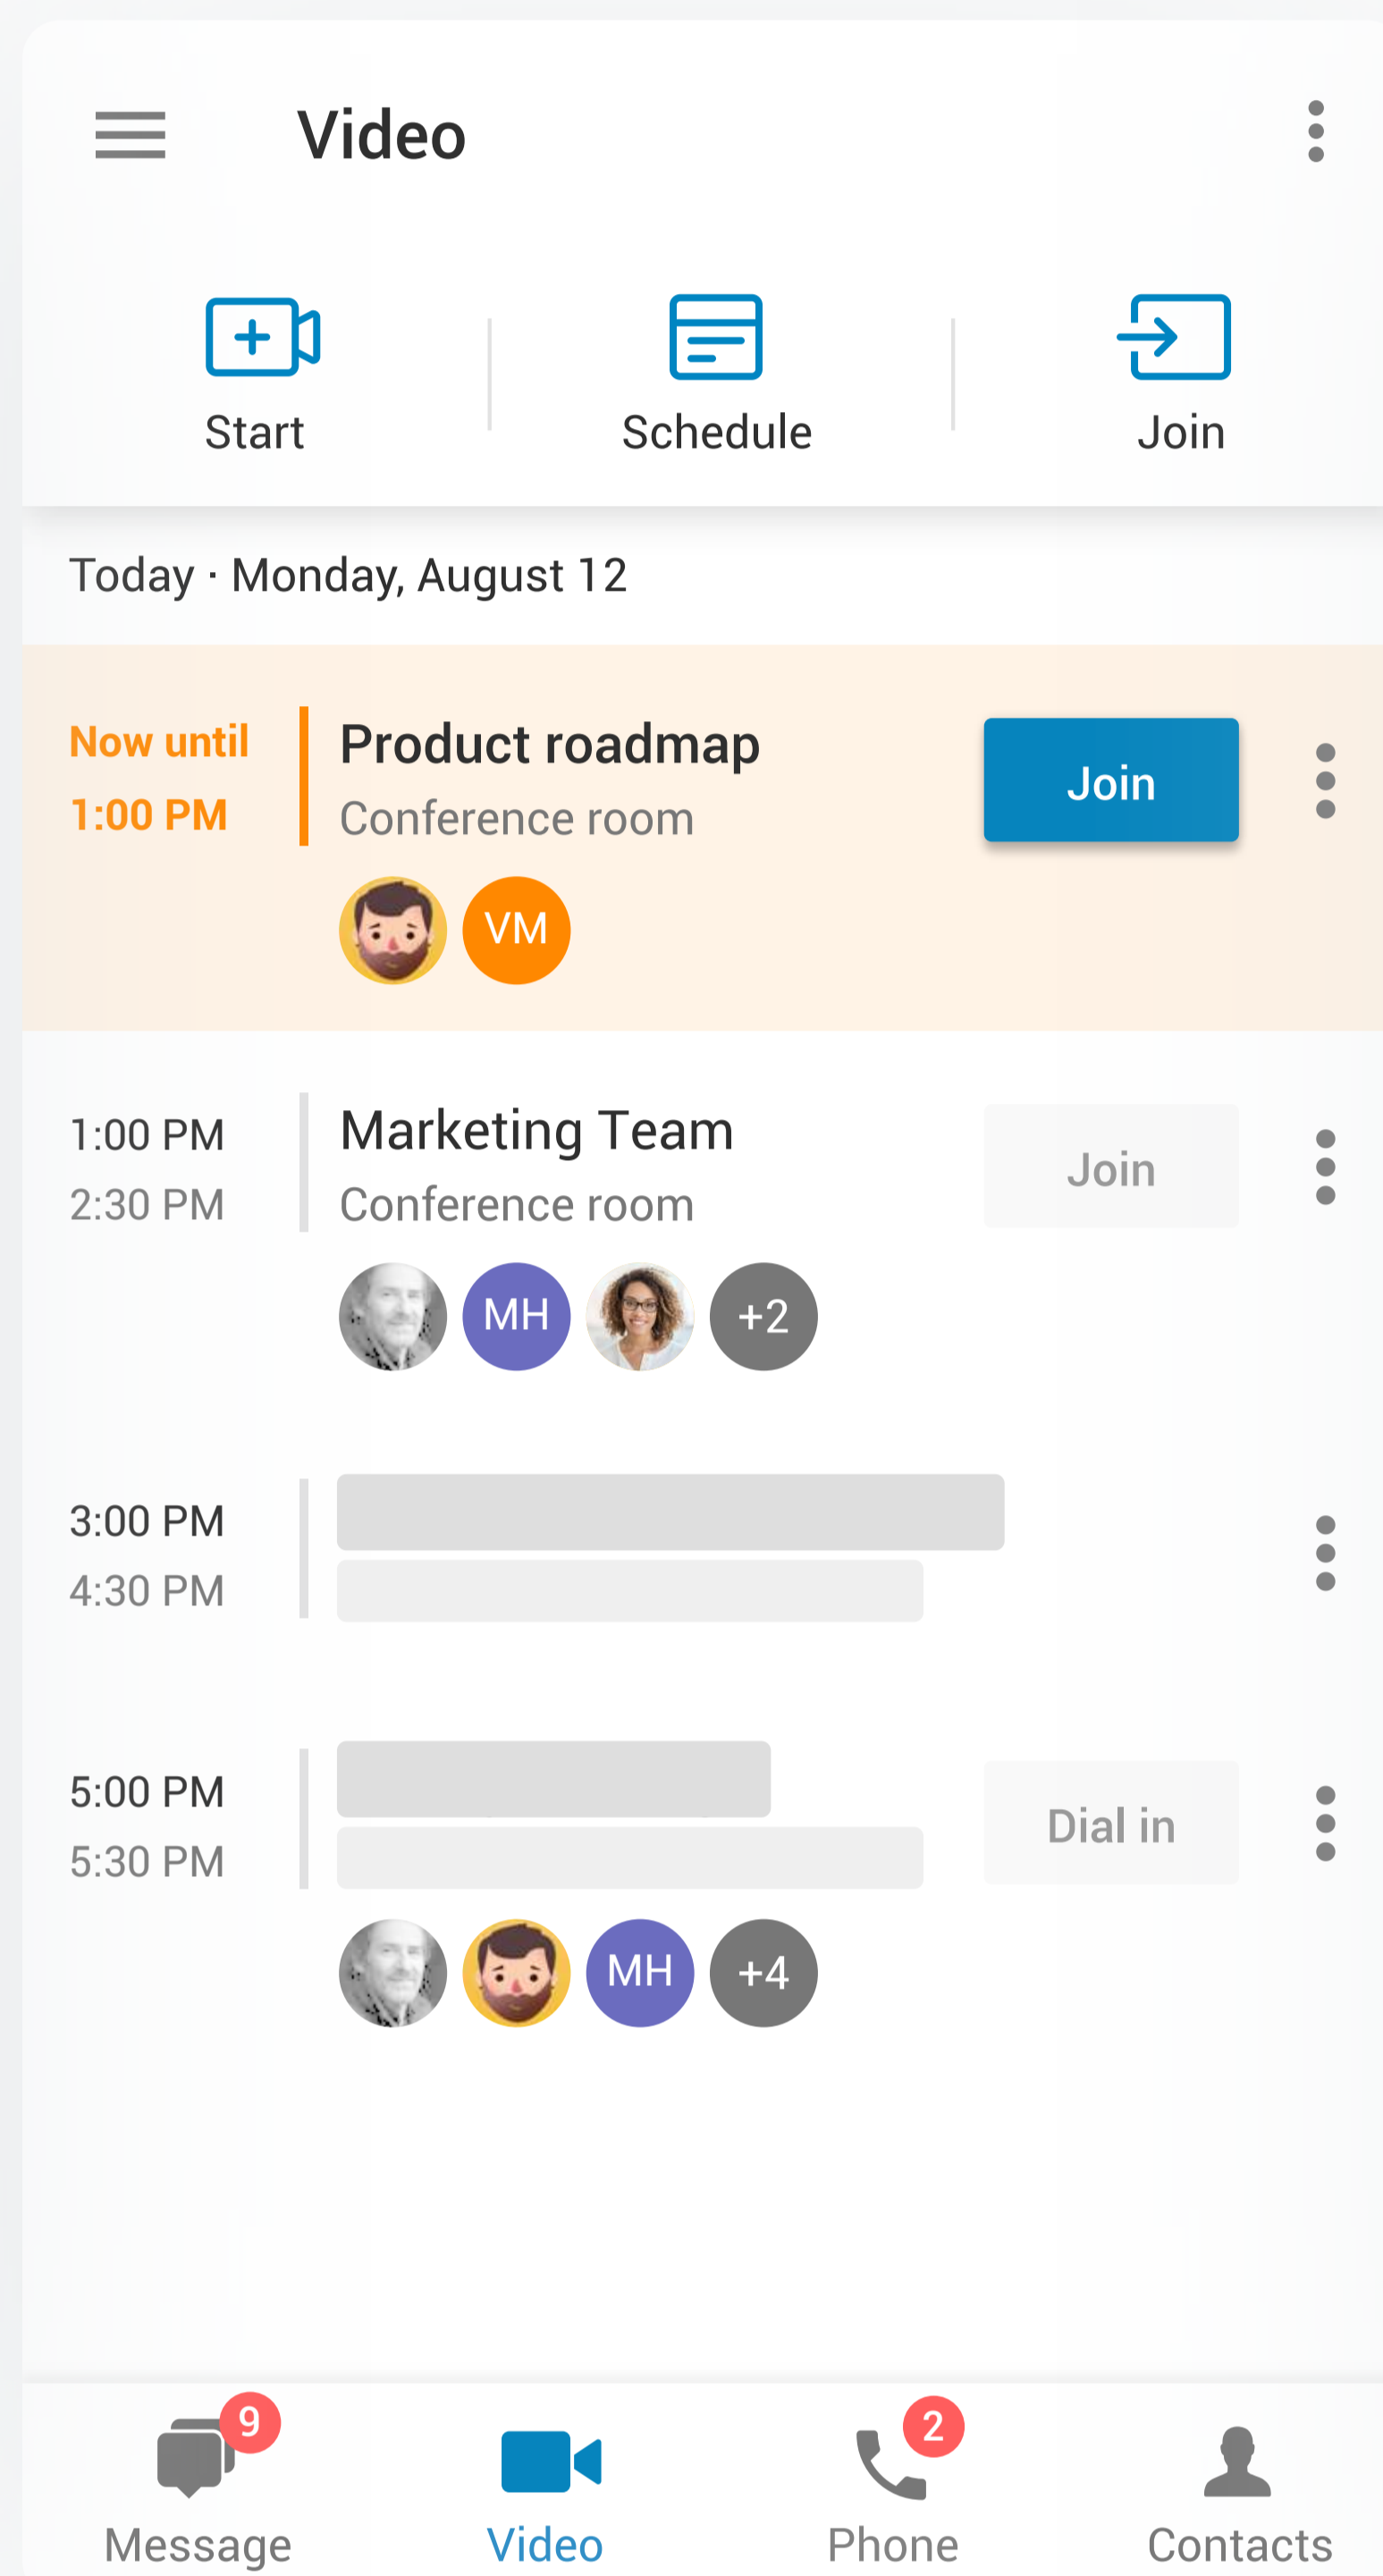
Video

Start

Schedule

Join

Today · Monday, August 12

Now until 1:00 PM

Product roadmap
Conference room

Join

VM

1:00 PM
2:30 PM

Marketing Team
Conference room

Join

MH
+2

3:00 PM
4:30 PM

5:00 PM
5:30 PM

Dial in

MH
+4

9
Message

Video

2
Phone

Contacts